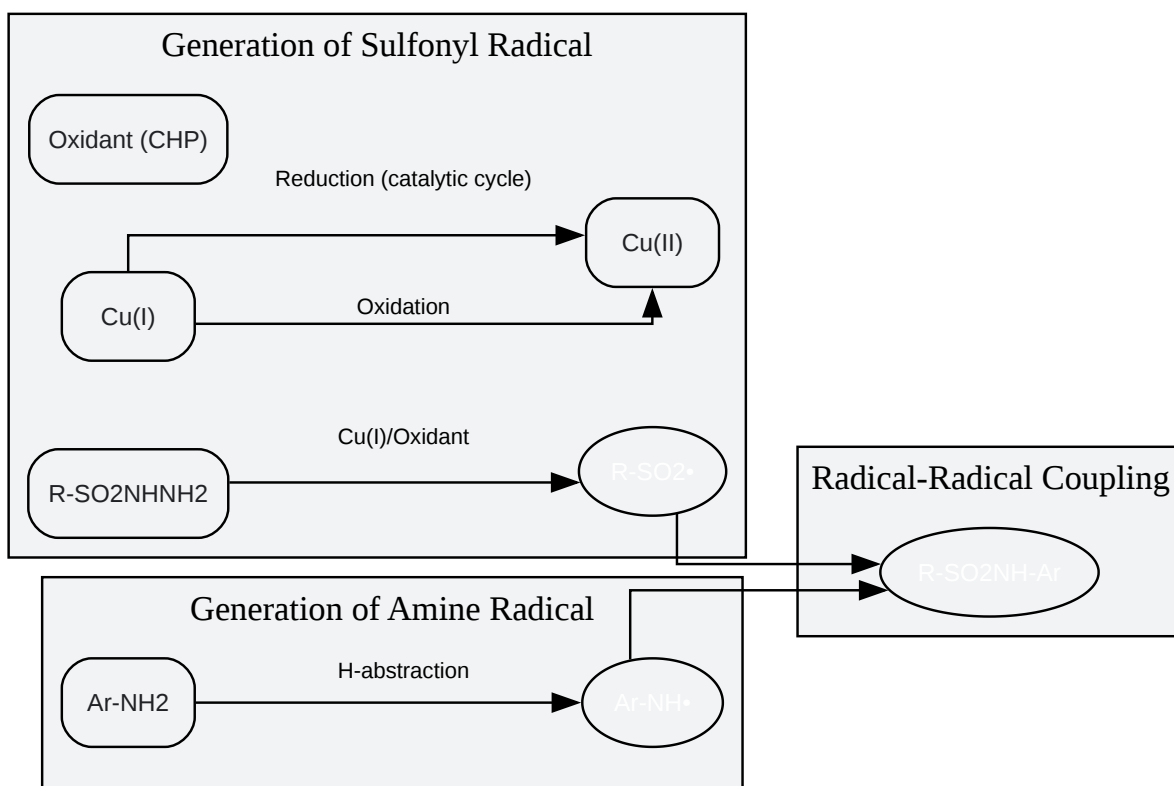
Generation of Sulfonyl Radical

Oxidant (CHP)

Reduction (catalytic cycle)

Cu(II)

Cu(I)

Oxidation

Cu(I)/Oxidant

R-SO2NHNH2

R-SO2•

Radical-Radical Coupling

R-SO2NH-Ar

Generation of Amine Radical

H-abstraction

Ar-NH2

Ar-NH•